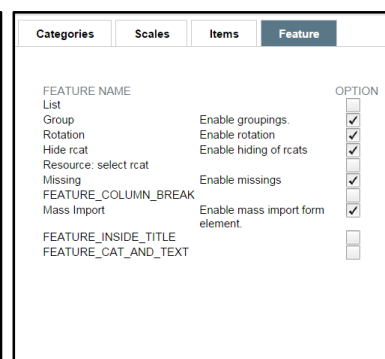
Categories | Scales | Items | Feature

| FEATURE NAME | | OPTION |
|---|---|---|
| List | | |
| Group | Enable groupings. | ✓ |
| Rotation | Enable rotation | ✓ |
| Hide rcat | Enable hiding of rcats | ✓ |
| Resource: select rcat | | |
| Missing | Enable missings | ✓ |
| FEATURE_COLUMN_BREAK | | |
| Mass Import | Enable mass import form element. | ✓ |
| FEATURE_INSIDE_TITLE | | |
| FEATURE_CAT_AND_TEXT | | |